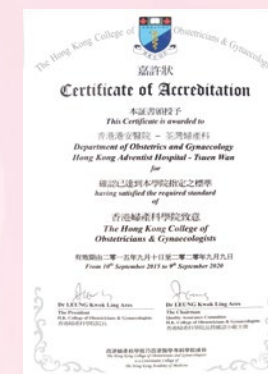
The Hong Kong College of Obstetricians & Gynaecologists

嘉許狀

Certificate of Accreditation

本証書頒授予
This Certificate is awarded to

香港港安醫院 – 荃灣婦產科
Department of Obstetrics and Gynaecology
Hong Kong Adventist Hospital - Tsuen Wan

for

確認已達到本學院指定之標準
having satisfied the required standard
of

香港婦產科學院致意
The Hong Kong College of
Obstetricians & Gynaecologists

有效期由二零一五年九月十日至二零二零年九月九日
From 10th September 2015 to 9th September 2020

Dr LEUNG Kwok Ling Ares
The President
H.K. College of Obstetricians & Gynaecologists
香港婦產科學院院長

Dr LEUNG Kwok Ling Ares
The Chairman
Quality Assurance Committee
H.K. College of Obstetricians & Gynaecologists
香港婦產科學院質素保證委員會主席

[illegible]